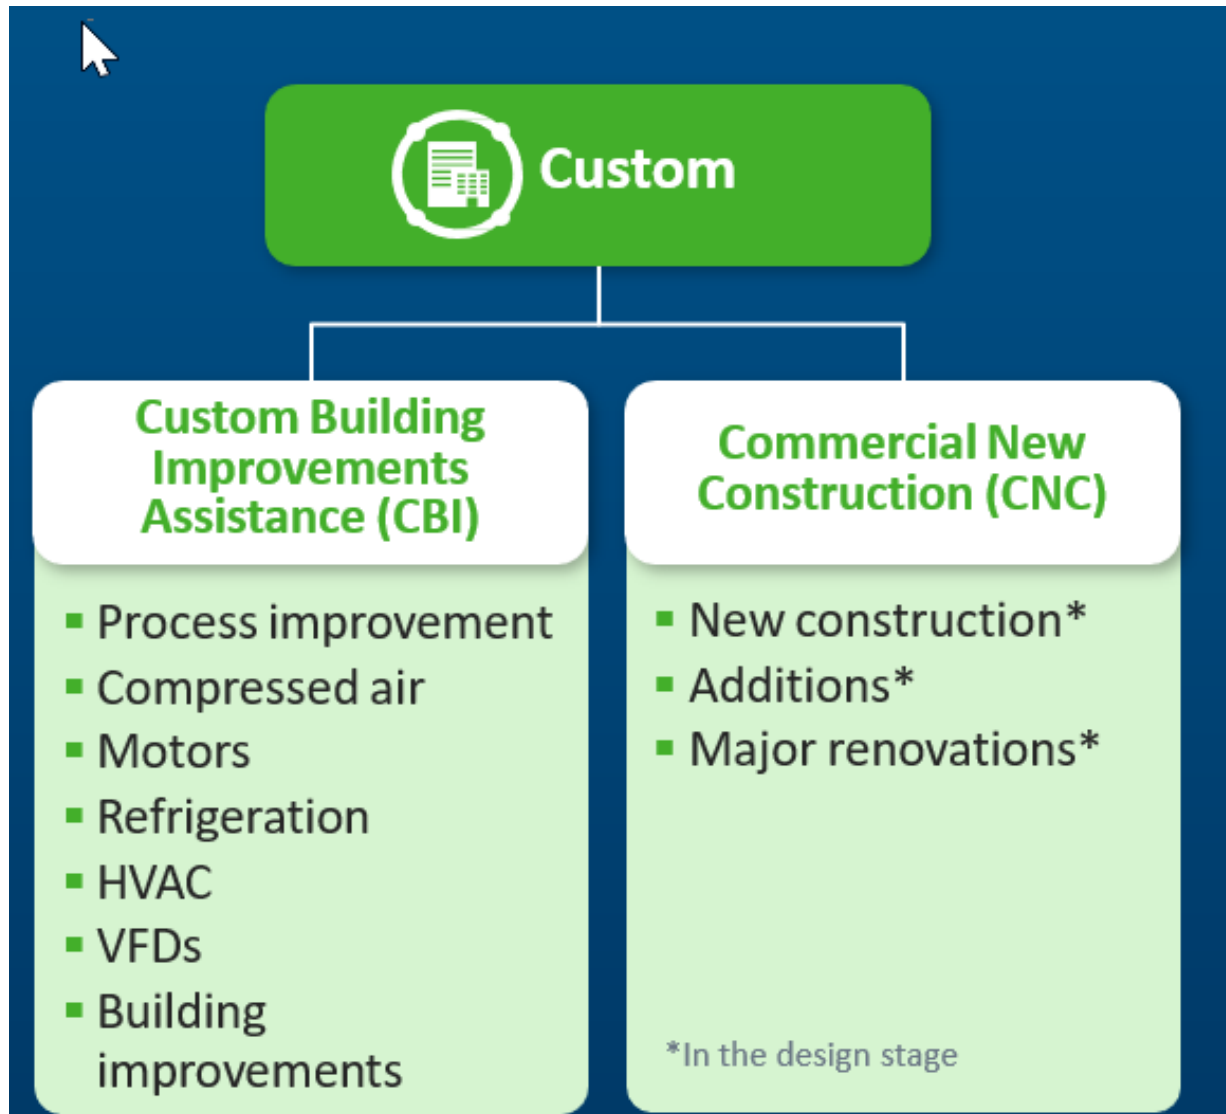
Custom

Custom Building Improvements Assistance (CBI)

- Process improvement
- Compressed air
- Motors
- Refrigeration
- HVAC
- VFDs
- Building improvements

Commercial New Construction (CNC)

- New construction*
- Additions*
- Major renovations*

*In the design stage